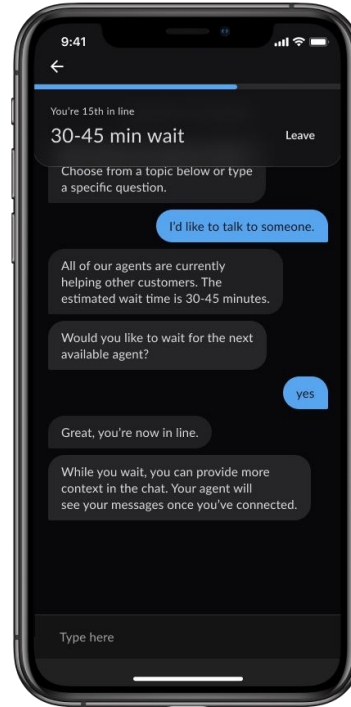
9:41

You're 15th in line

30-45 min wait

Leave

Choose from a topic below or type a specific question.

I'd like to talk to someone.

All of our agents are currently helping other customers. The estimated wait time is 30-45 minutes.

Would you like to wait for the next available agent?

yes

Great, you're now in line.

While you wait, you can provide more context in the chat. Your agent will see your messages once you've connected.

Type here